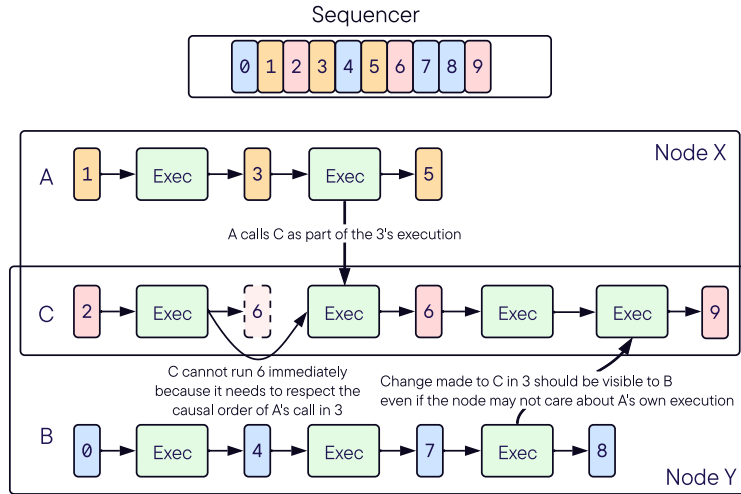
Sequencer

0 1 2 3 4 5 6 7 8 9

Node X

A 1 Exec 3 Exec 5

A calls C as part of the 3's execution

C 2 Exec 6 Exec 6 Exec Exec 9

C cannot run 6 immediately because it needs to respect the causal order of A's call in 3

Change made to C in 3 should be visible to B even if the node may not care about A's own execution

B 0 Exec 4 Exec 7 Exec 8

Node Y